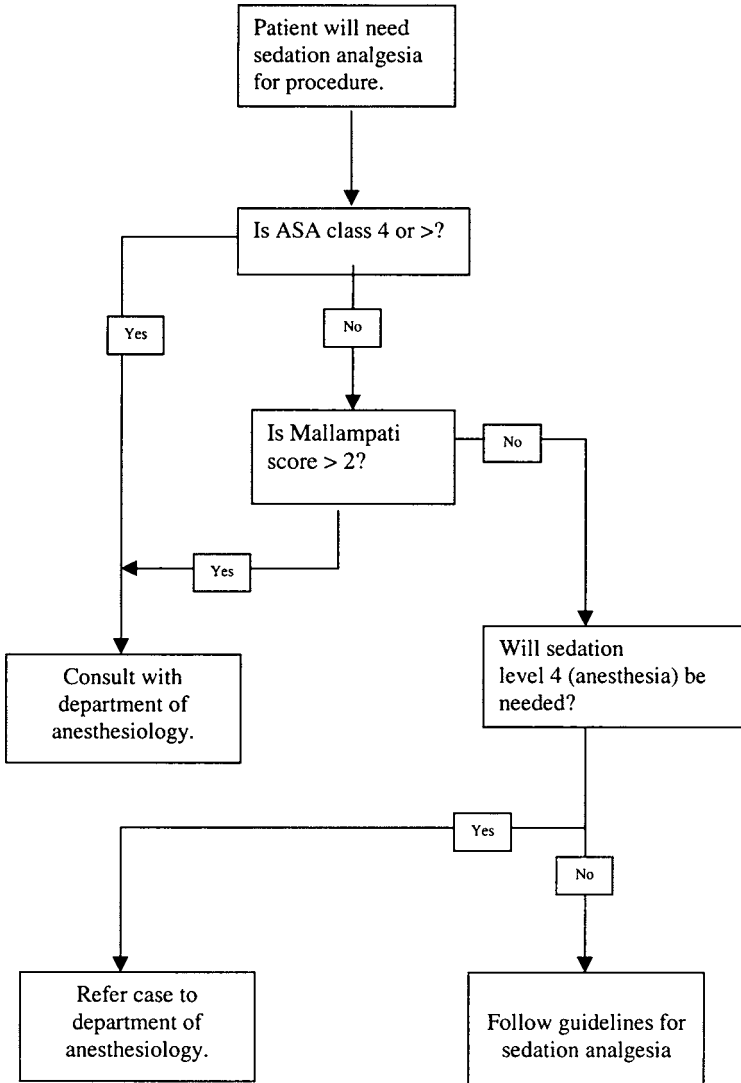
Patient will need sedation analgesia for procedure.

Is ASA class 4 or >?

Yes

No

Is Mallampati score > 2?

No

Yes

Consult with department of anesthesiology.

Will sedation level 4 (anesthesia) be needed?

Yes

No

Refer case to department of anesthesiology.

Follow guidelines for sedation analgesia